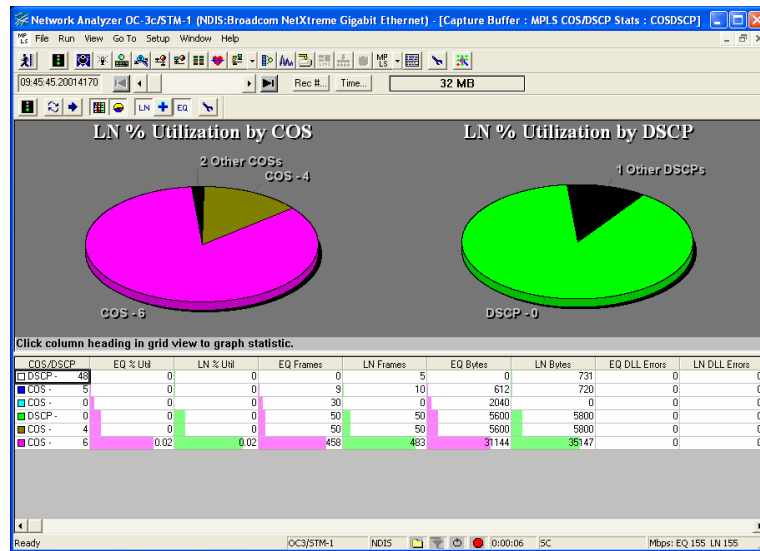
Network Analyzer OC-3c/STM-1 (NDIS:Broadcom NetXtreme Gigabit Ethernet) - [Capture Buffer : MPLS COS/DSCP Stats : COSDSCP]

File Run View Go To Setup Window Help

09:45:45.20014170 Rec #... Time... 32 MB

LN EQ

LN % Utilization by COS

2 Other COSs
COS - 4
COS - 6

LN % Utilization by DSCP

1 Other DSCPs
DSCP - 0

Click column heading in grid view to graph statistic.

| COS/DSCP | | EQ % Util | LN % Util | EQ Frames | LN Frames | EQ Bytes | LN Bytes | EQ DLL Errors | LN DLL Errors |
|---|---|---|---|---|---|---|---|---|---|
| DSCP - | 48 | 0 | 0 | 0 | 5 | 0 | 731 | 0 | 0 |
| COS - | 5 | 0 | 0 | 9 | 10 | 612 | 720 | 0 | 0 |
| COS - | 0 | 0 | 0 | 30 | 0 | 2040 | 0 | 0 | 0 |
| DSCP - | 0 | 0 | 0 | 50 | 50 | 5600 | 5800 | 0 | 0 |
| COS - | 4 | 0 | 0 | 50 | 50 | 5600 | 5800 | 0 | 0 |
| COS - | 6 | 0.02 | 0.02 | 458 | 483 | 31144 | 35147 | 0 | 0 |

Ready OC3/STM-1 NDIS 0:00:06 SC Mbps: EQ 155 LN 155